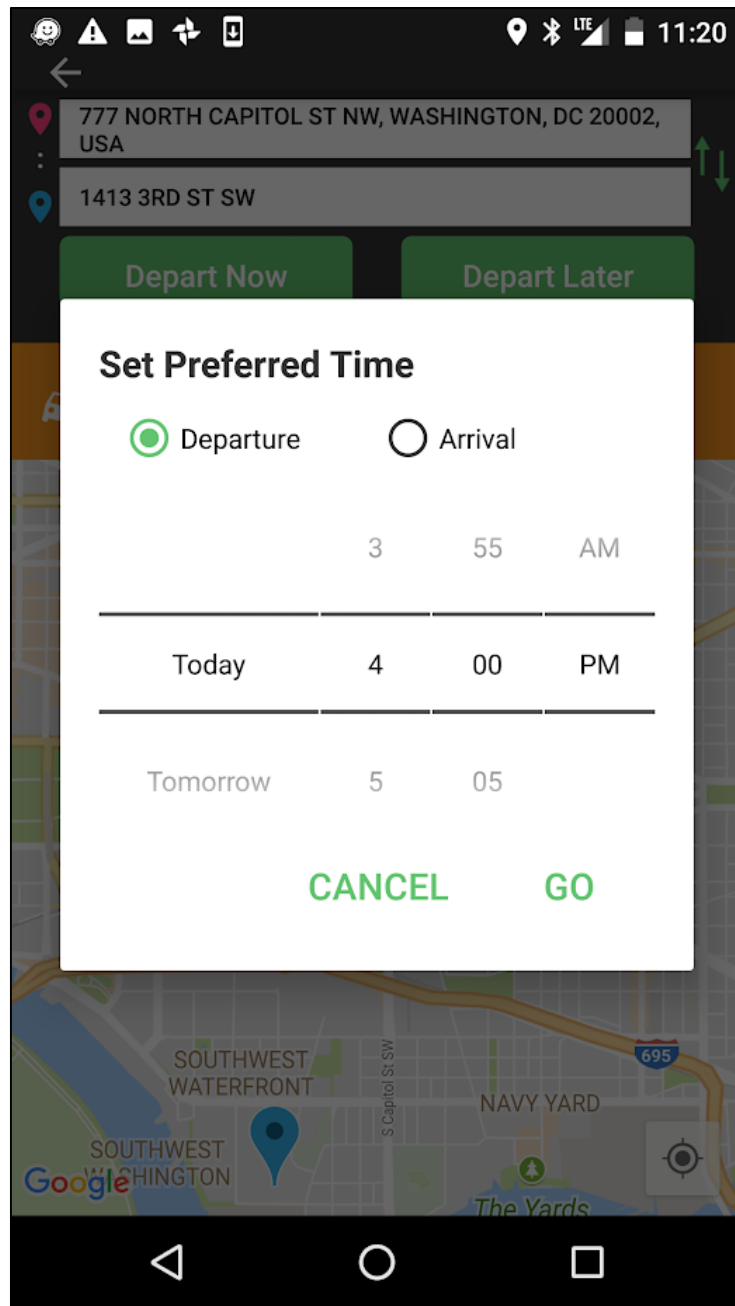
LTE 11:20

777 NORTH CAPITOL ST NW, WASHINGTON, DC 20002, USA

1413 3RD ST SW

Depart Now

Depart Later

Set Preferred Time

Departure

Arrival

| | 3 | 55 | AM |
|---|---|---|---|
| Today | 4 | 00 | PM |
| Tomorrow | 5 | 05 | |

CANCEL

GO

SOUTHWEST WATERFRONT

S Capitol St SW

695

NAVY YARD

SOUTHWEST WASHINGTON

Google

The Yards